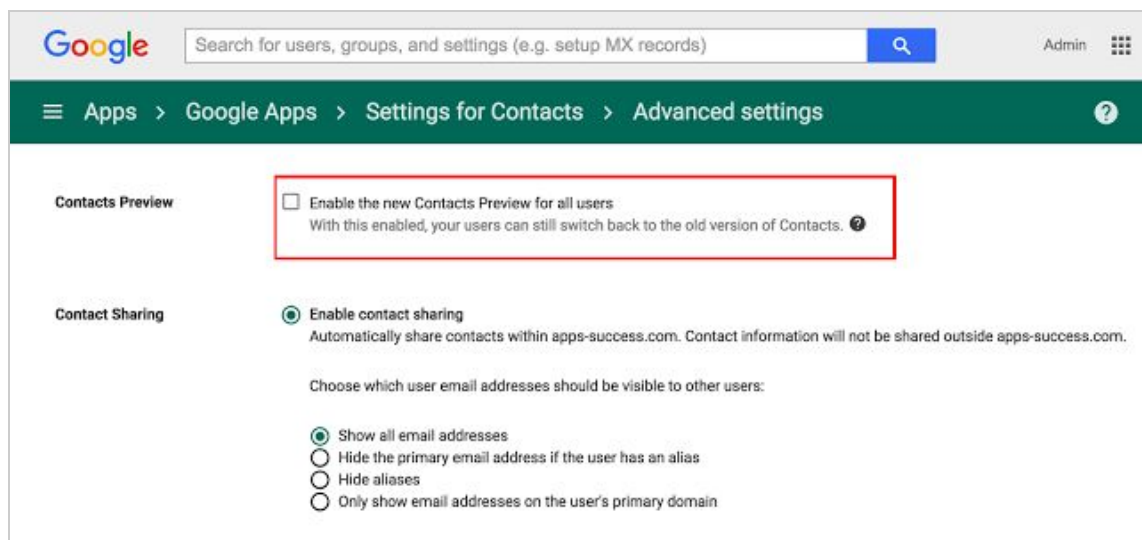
Google

Search for users, groups, and settings (e.g. setup MX records)

Admin

Apps > Google Apps > Settings for Contacts > Advanced settings

Contacts Preview

Enable the new Contacts Preview for all users
With this enabled, your users can still switch back to the old version of Contacts.

Contact Sharing

Enable contact sharing
Automatically share contacts within apps-success.com. Contact information will not be shared outside apps-success.com.

Choose which user email addresses should be visible to other users:

Show all email addresses
Hide the primary email address if the user has an alias
Hide aliases
Only show email addresses on the user's primary domain